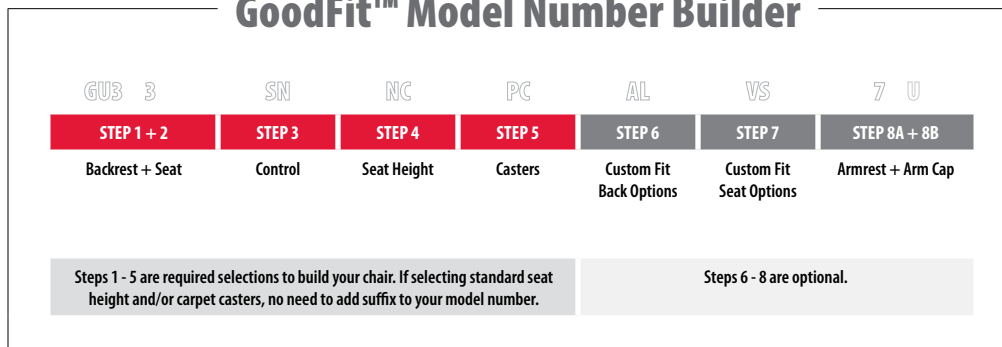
GoodFit™ Model Number Builder

| GU3 3 | SN | NC | PC | AL | VS | 7 U |
|---|---|---|---|---|---|---|
| STEP 1 + 2 | STEP 3 | STEP 4 | STEP 5 | STEP 6 | STEP 7 | STEP 8A + 8B |
| Backrest + Seat | Control | Seat Height | Casters | Custom Fit Back Options | Custom Fit Seat Options | Armrest + Arm Cap |

Steps 1 - 5 are required selections to build your chair. If selecting standard seat height and/or carpet casters, no need to add suffix to your model number.

Steps 6 - 8 are optional.